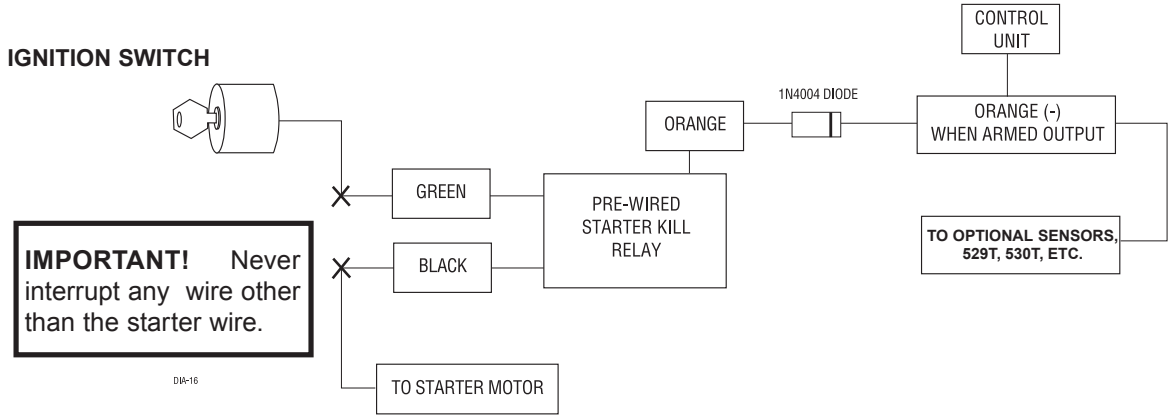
IGNITION SWITCH

CONTROL UNIT

1N4004 DIODE

ORANGE

ORANGE (-) WHEN ARMED OUTPUT

GREEN

PRE-WIRED STARTER KILL RELAY

BLACK

TO OPTIONAL SENSORS, 529T, 530T, ETC.

IMPORTANT! Never interrupt any wire other than the starter wire.

DIA-16

TO STARTER MOTOR